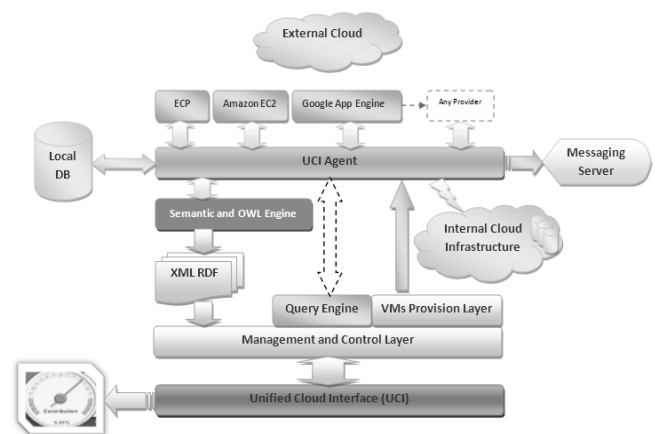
External Cloud

ECP

Amazon EC2

Google App Engine

Any Provider

Local DB

UCI Agent

Messaging Server

Semantic and OWL Engine

Internal Cloud Infrastructure

XML RDF

Query Engine

VMs Provision Layer

Management and Control Layer

Unified Cloud Interface (UCI)

Contribution

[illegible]